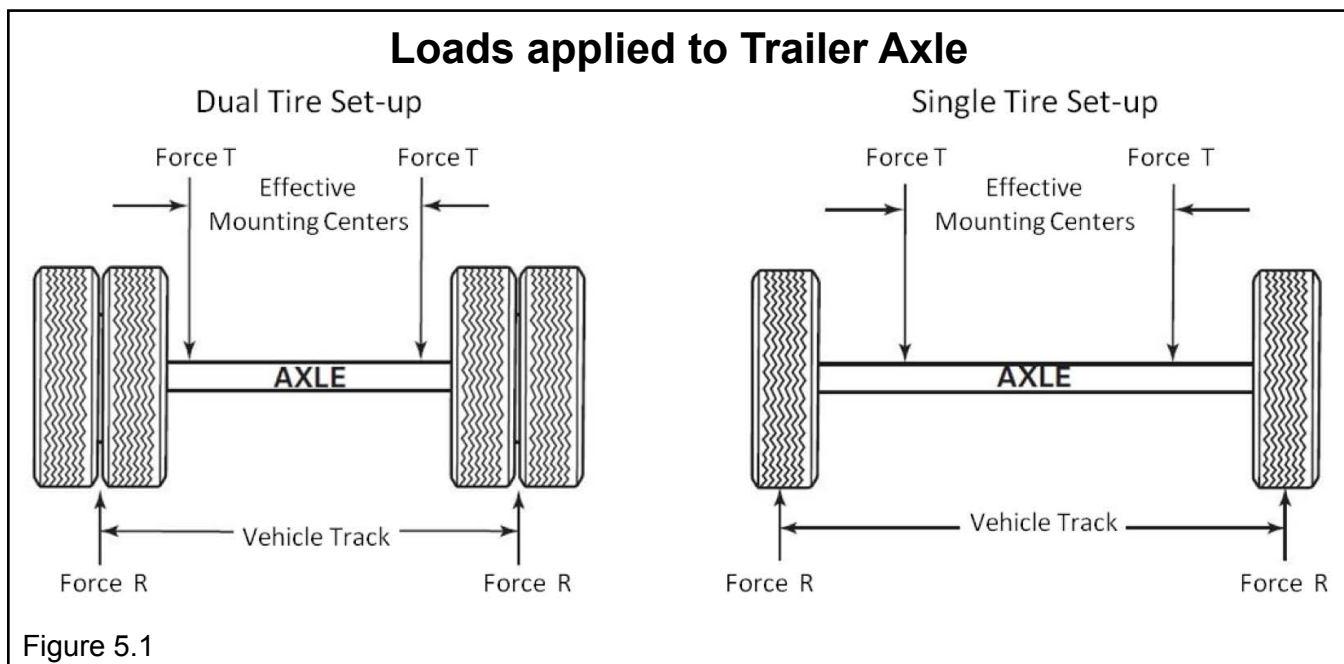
Loads applied to Trailer Axle

Dual Tire Set-up

Force T
Force T
Effective Mounting Centers
AXLE
Vehicle Track
Force R
Force R

Single Tire Set-up

Force T
Force T
Effective Mounting Centers
AXLE
Vehicle Track
Force R
Force R

Figure 5.1